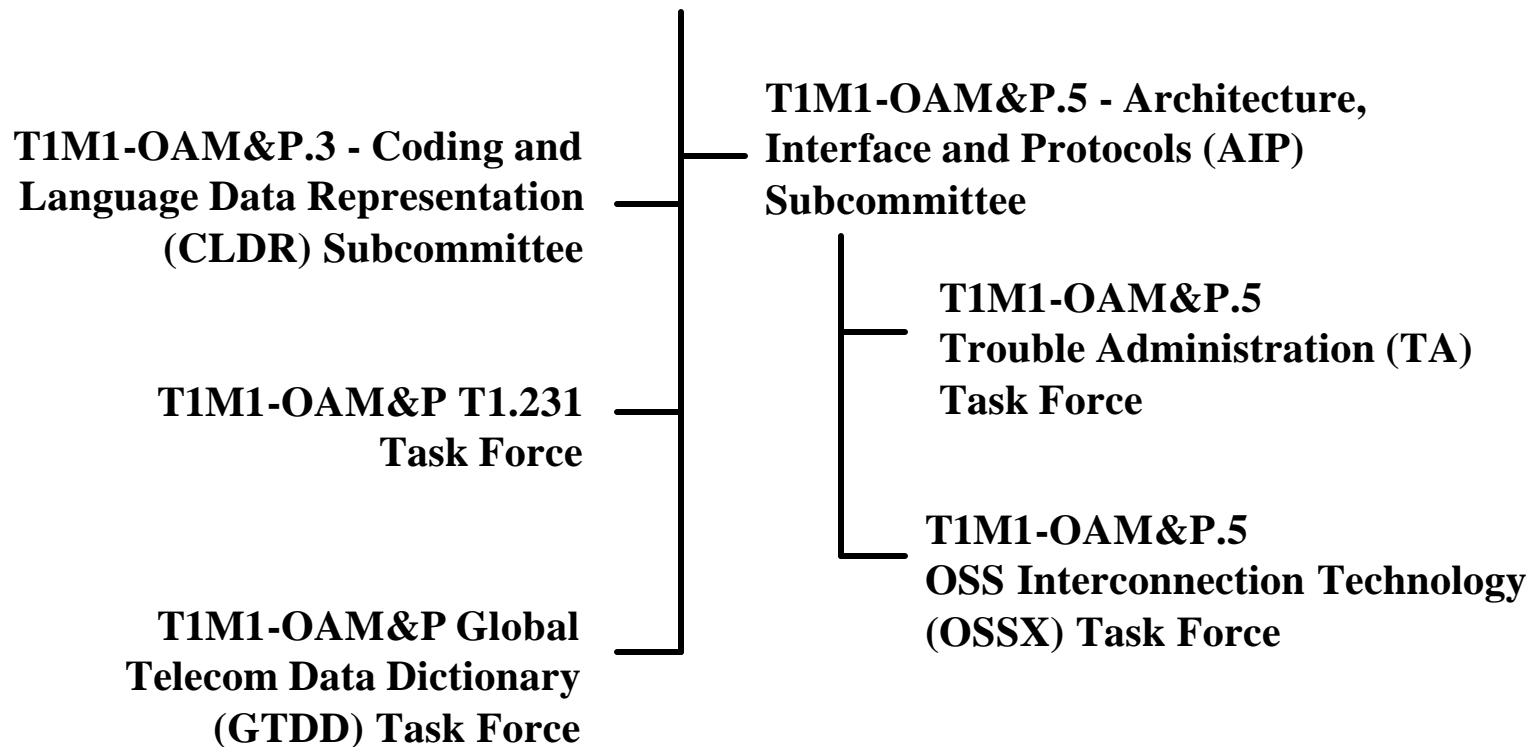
T1M1-OAM&P.3 - Coding and Language Data Representation (CLDR) Subcommittee

T1M1-OAM&P T1.231 Task Force

T1M1-OAM&P Global Telecom Data Dictionary (GTDD) Task Force

T1M1-OAM&P.5 - Architecture, Interface and Protocols (AIP) Subcommittee

T1M1-OAM&P.5 Trouble Administration (TA) Task Force

T1M1-OAM&P.5 OSS Interconnection Technology (OSSX) Task Force